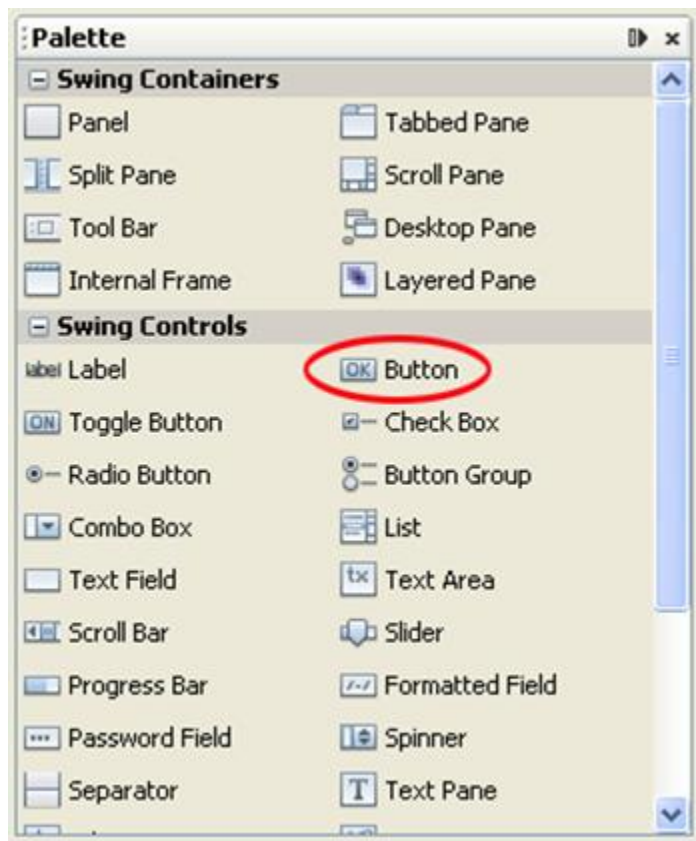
Palette

⊟ Swing Containers

| | |
|---|---|
| Panel | Tabbed Pane |
| Split Pane | Scroll Pane |
| Tool Bar | Desktop Pane |
| Internal Frame | Layered Pane |

⊟ Swing Controls

| | |
|---|---|
| label Label | OK Button |
| ON Toggle Button | Check Box |
| Radio Button | Button Group |
| Combo Box | List |
| Text Field | tx Text Area |
| Scroll Bar | Slider |
| Progress Bar | Formatted Field |
| Password Field | Spinner |
| Separator | T Text Pane |